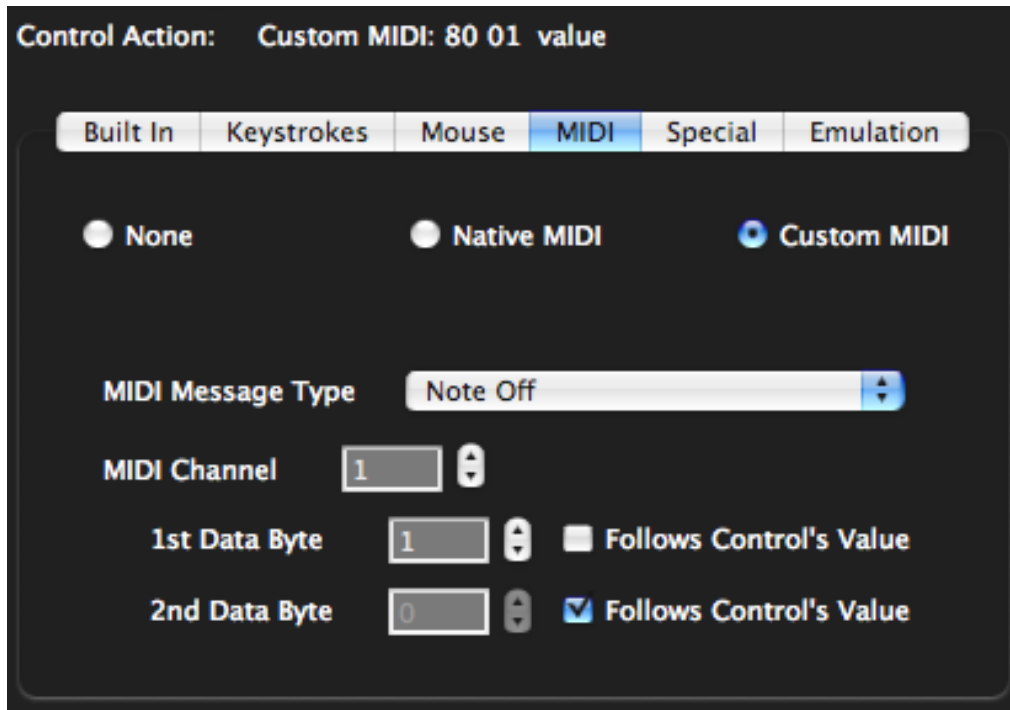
Control Action: Custom MIDI: 80 01 value

Built In | Keystrokes | Mouse | MIDI | Special | Emulation

None

Native MIDI

Custom MIDI

MIDI Message Type

Note Off

MIDI Channel

1

1st Data Byte

1

Follows Control's Value

2nd Data Byte

0

Follows Control's Value